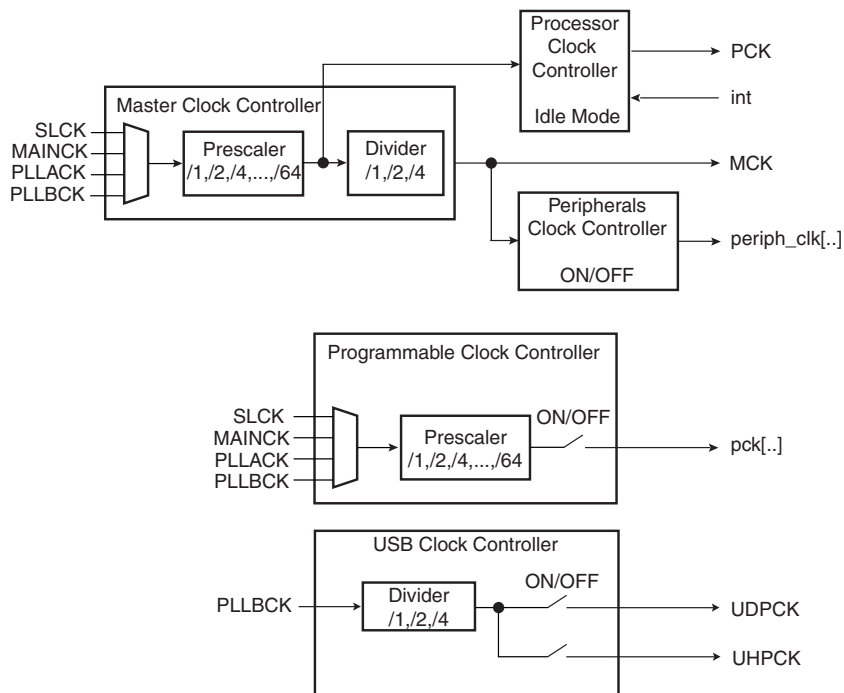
Processor Clock Controller

Idle Mode

PCK

int

Master Clock Controller

SLCK
MAINCK
PLLACK
PLLBCK

Prescaler
/1,/2,/4,...,/64

Divider
/1,/2,/4

MCK

Peripherals Clock Controller

ON/OFF

periph_clk[..]

Programmable Clock Controller

SLCK
MAINCK
PLLACK
PLLBCK

Prescaler
/1,/2,/4,...,/64

ON/OFF

pck[..]

USB Clock Controller

PLLBCK

Divider
/1,/2,/4

ON/OFF

UDPCK

UHPCK